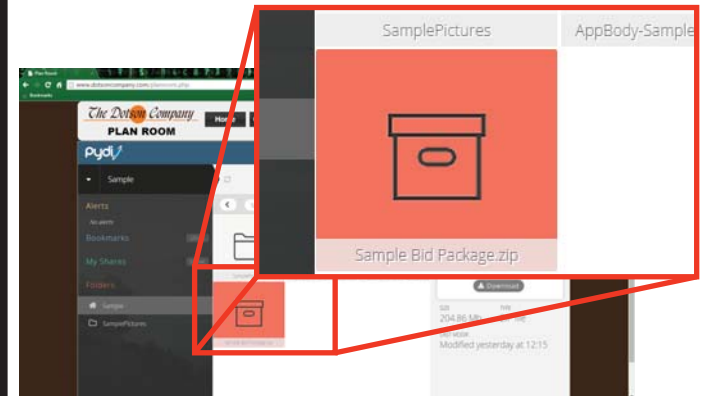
SamplePictures
AppBody-Sample
Sample Bid Package.zip

Plan Room
www.dotsoncompany.com/planroom.php
Bookmarks
The Dotson Company
PLAN ROOM
Home
pydio
Sample
Alerts
No alerts
Bookmarks
My Shares
Folders
Sample
SamplePictures
Download
Size
204.86 Mb
Modified yesterday at 12:15